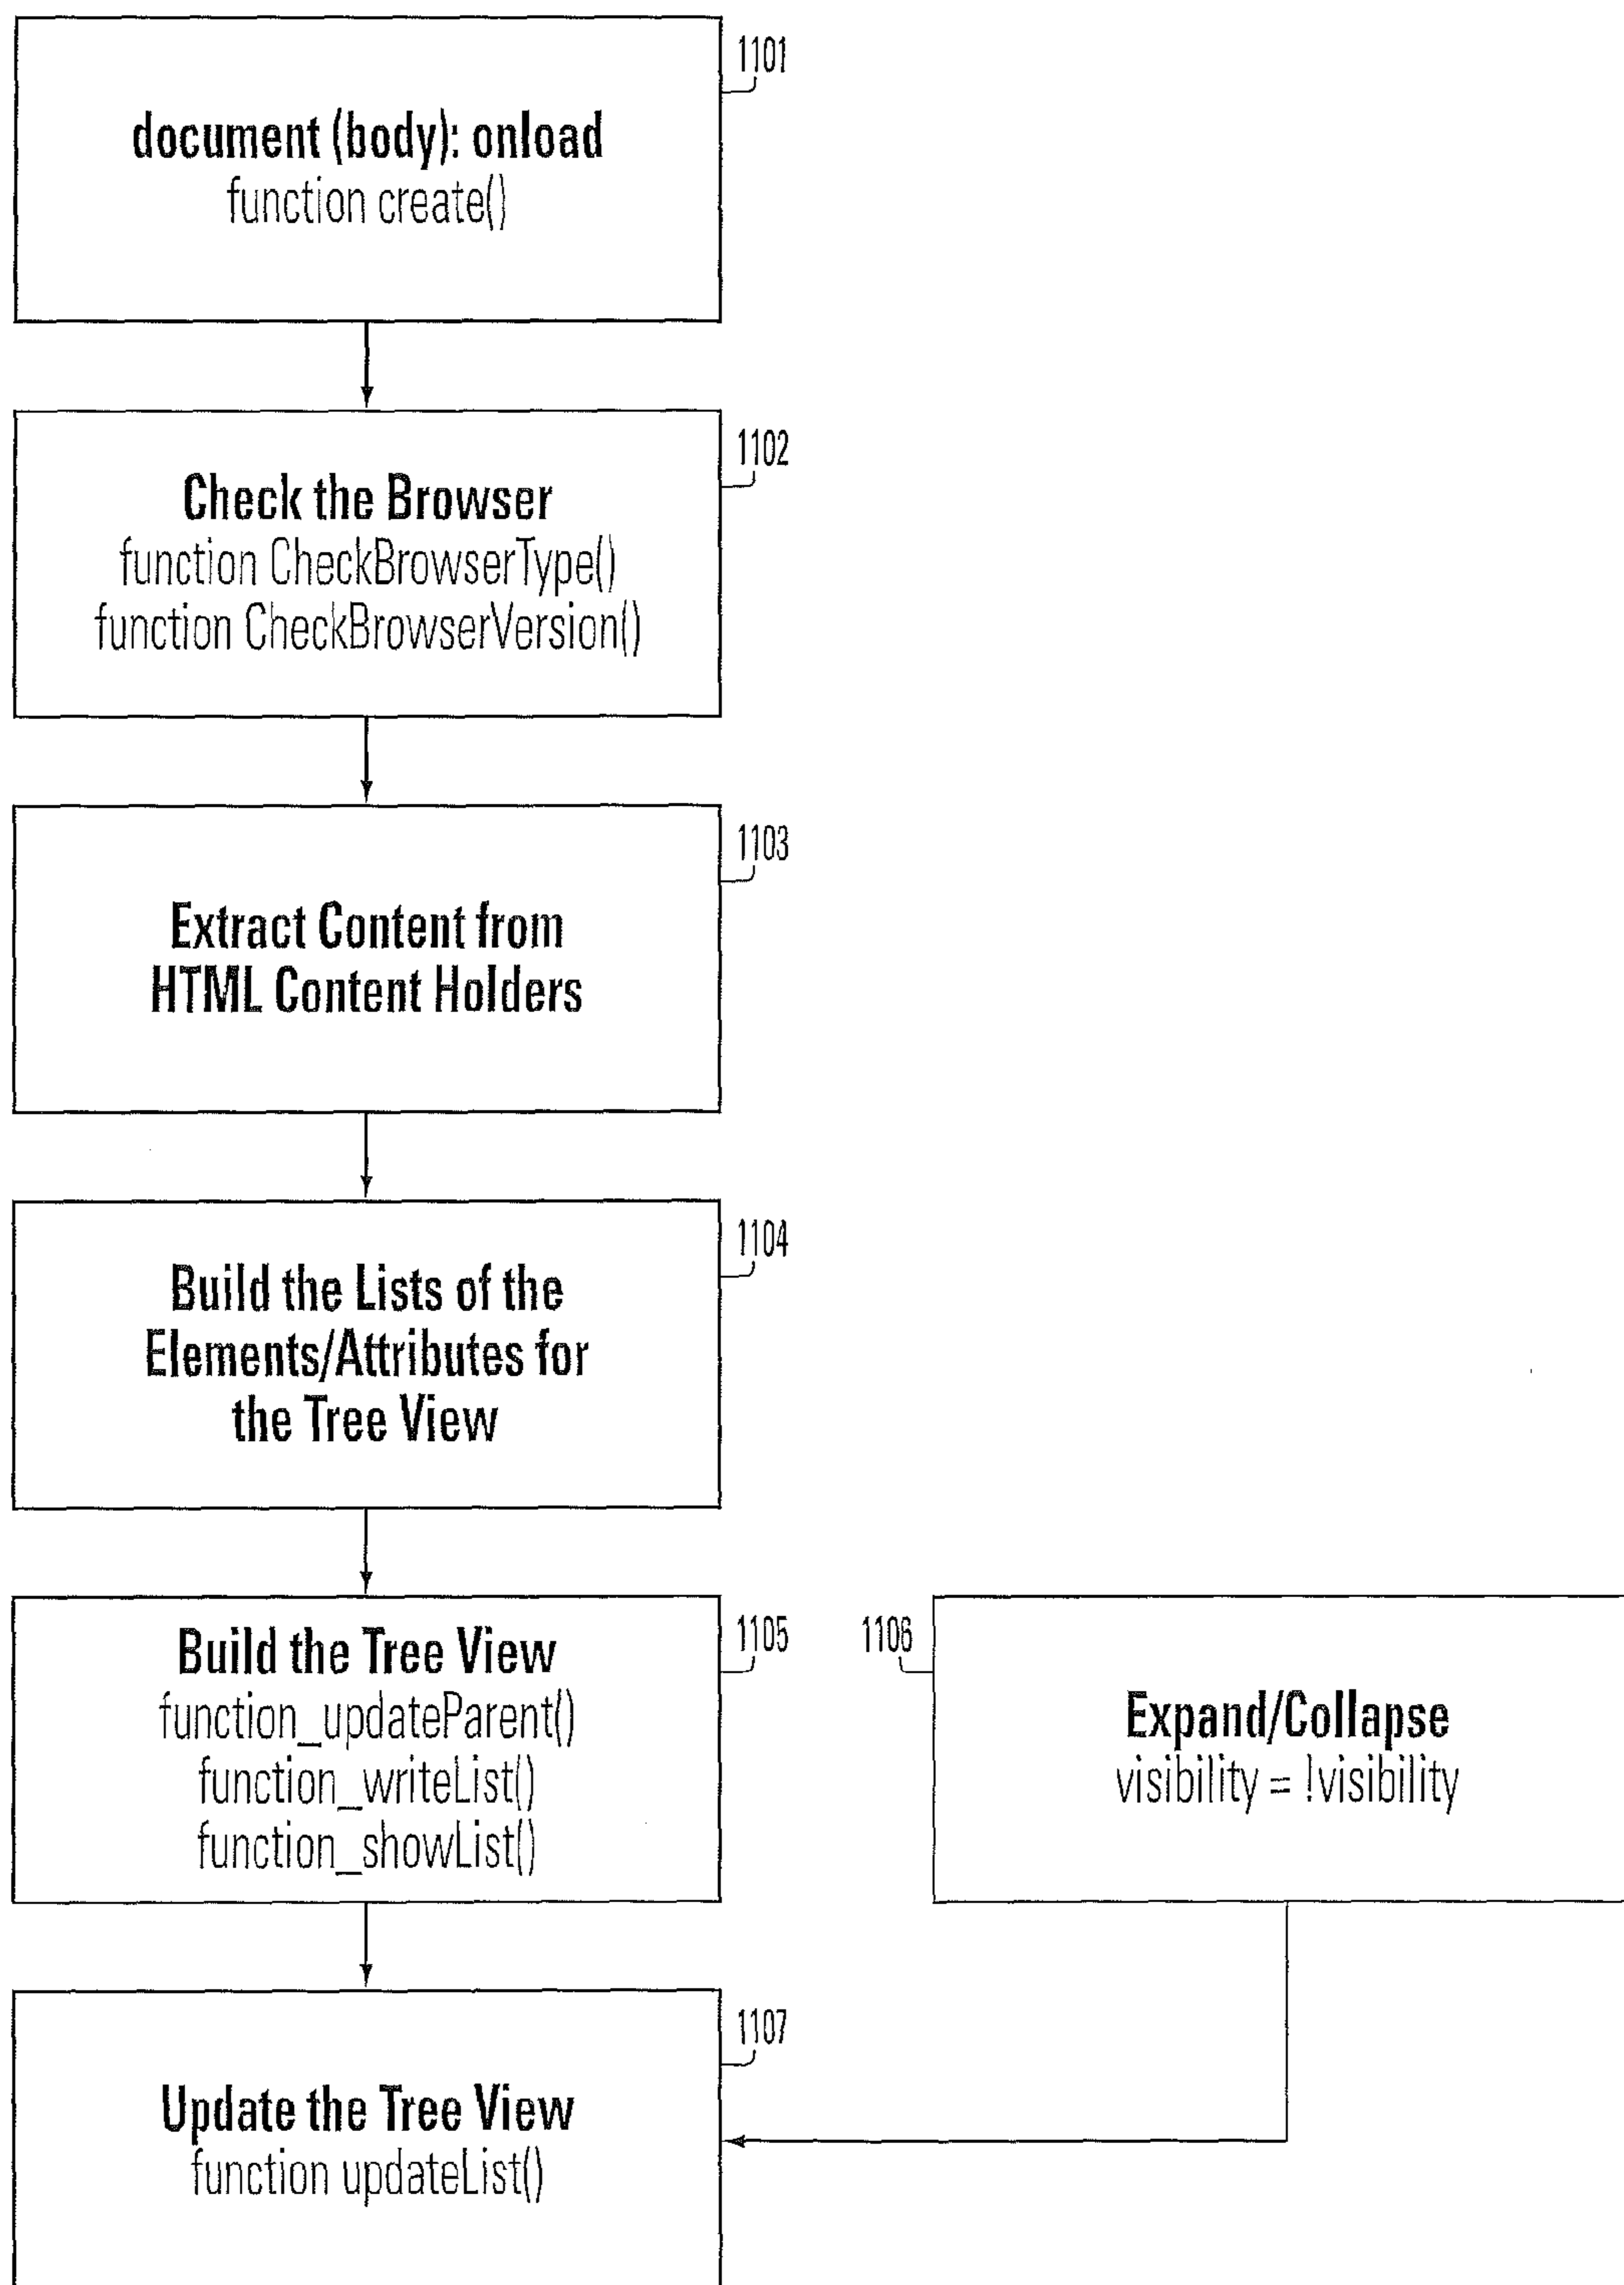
1101

document (body): onload
function create()

1102

Check the Browser
function CheckBrowserType()
function CheckBrowserVersion()

1103

Extract Content from HTML Content Holders

1104

Build the Lists of the Elements/Attributes for the Tree View

1105

Build the Tree View
function_updateParent()
function_writeList()
function_showList()

1106

Expand/Collapse
visibility = !visibility

1107

Update the Tree View
function updateList()